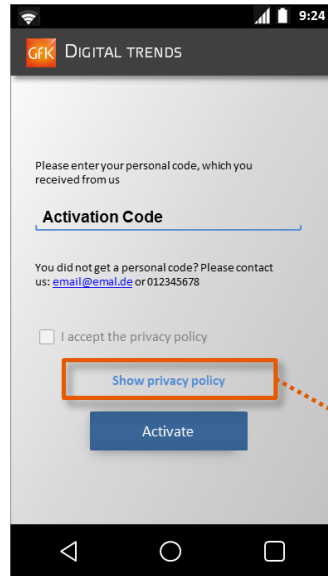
9:24

GfK DIGITAL TRENDS

Please enter your personal code, which you received from us

Activation Code

You did not get a personal code? Please contact us: email@emal.de or 012345678

I accept the privacy policy

Show privacy policy

Activate